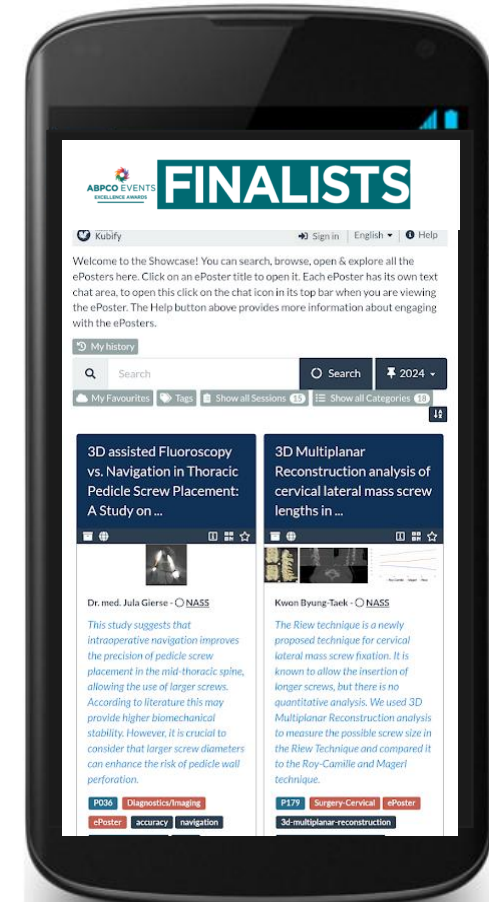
ABPCO EVENTS
EXCELLENCE AWARDS
FINALISTS

Kubify
Sign in English Help

Welcome to the Showcase! You can search, browse, open & explore all the ePosters here. Click on an ePoster title to open it. Each ePoster has its own text chat area, to open this click on the chat icon in its top bar when you are viewing the ePoster. The Help button above provides more information about engaging with the ePosters.

My history

Search
Search
2024

My Favourites Tags Show all Sessions 15 Show all Categories 18

3D assisted Fluoroscopy vs. Navigation in Thoracic Pedicle Screw Placement: A Study on ...

Dr. med. Jula Gierse - NASS

This study suggests that intraoperative navigation improves the precision of pedicle screw placement in the mid-thoracic spine, allowing the use of larger screws. According to literature this may provide higher biomechanical stability. However, it is crucial to consider that larger screw diameters can enhance the risk of pedicle wall perforation.

P036 Diagnostics/Imaging
ePoster accuracy navigation

3D Multiplanar Reconstruction analysis of cervical lateral mass screw lengths in ...

Kwon Byung-Taek - NASS

The Riew technique is a newly proposed technique for cervical lateral mass screw fixation. It is known to allow the insertion of longer screws, but there is no quantitative analysis. We used 3D Multiplanar Reconstruction analysis to measure the possible screw size in the Riew Technique and compared it to the Roy-Camille and Magerl technique.

P179 Surgery-Cervical ePoster
3d-multiplanar-reconstruction